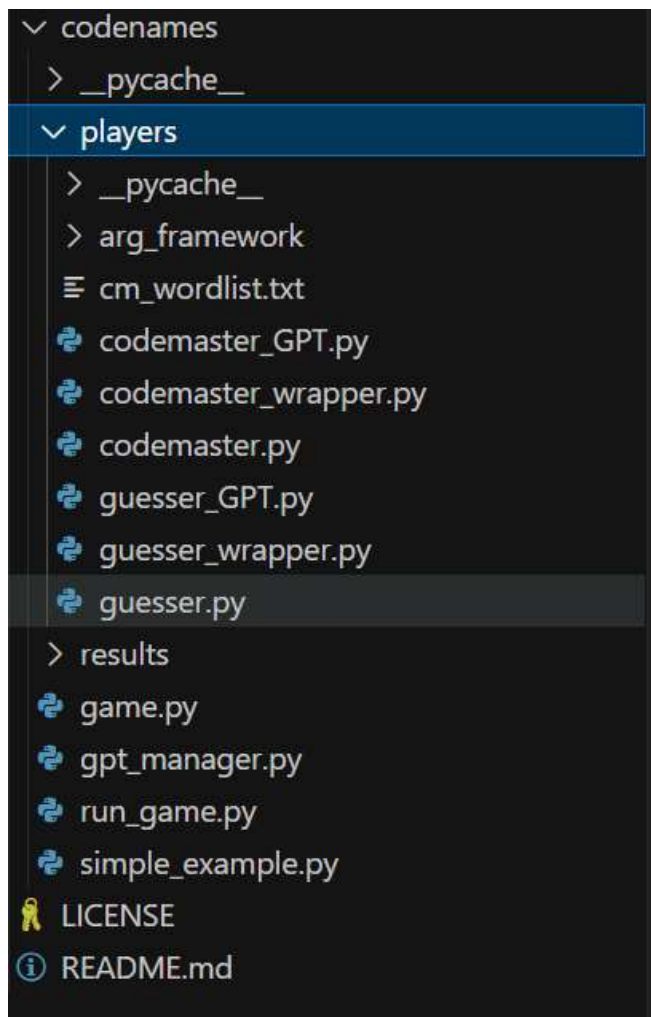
codenames
__pycache__
players
__pycache__
arg_framework
cm_wordlist.txt
codemaster_GPT.py
codemaster_wrapper.py
codemaster.py
guesser_GPT.py
guesser_wrapper.py
guesser.py
results
game.py
gpt_manager.py
run_game.py
simple_example.py
LICENSE
README.md